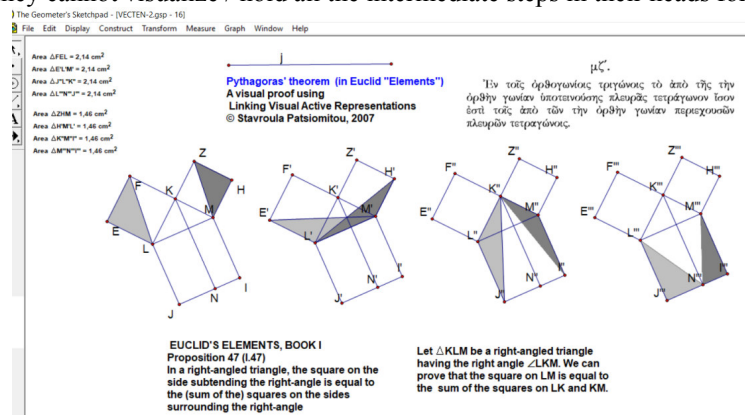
hey cannot visualize / hold all the intermediate steps in their heads for

The Geometer's Sketchpad - [VECTEN-2.gsp - 16]
File Edit Display Construct Transform Measure Graph Window Help

Area $\triangle FEL$ = 2,14 cm$^2$
Area $\triangle E'L'M'$ = 2,14 cm$^2$
Area $\triangle J''L''K''$ = 2,14 cm$^2$
Area $\triangle L'''N'''J'''$ = 2,14 cm$^2$

Area $\triangle ZHM$ = 1,46 cm$^2$
Area $\triangle H'M'L'$ = 1,46 cm$^2$
Area $\triangle K''M''I''$ = 1,46 cm$^2$
Area $\triangle M'''N'''I'''$ = 1,46 cm$^2$

j

Pythagoras' theorem (in Euclid "Elements")
A visual proof using
Linking Visual Active Representations
© Stavroula Patsiomitou, 2007

μζ'.
Ἐν τοῖς ὀρθογωνίοις τριγώνοις τὸ ἀπὸ τῆς τὴν ὀρθὴν γωνίαν ὑποτεινούσης πλευρᾶς τετράγωνον ἴσον ἐστὶ τοῖς ἀπὸ τῶν τὴν ὀρθὴν γωνίαν περιεχουσῶν πλευρῶν τετραγώνοις.

Z F K H M E L N I J
F' Z' K' H' E' M' L' N' I' J'
F'' Z'' H'' K'' E'' M'' L'' N'' I'' J''
F''' Z''' K''' H''' E''' M''' L''' N''' I''' J'''

EUCLID'S ELEMENTS, BOOK I
Proposition 47 (I.47)
In a right-angled triangle, the square on the side subtending the right-angle is equal to the (sum of the) squares on the sides surrounding the right-angle

Let $\triangle KLM$ be a right-angled triangle having the right angle $\angle LKM$. We can prove that the square on LM is equal to the sum of the squares on LK and KM.